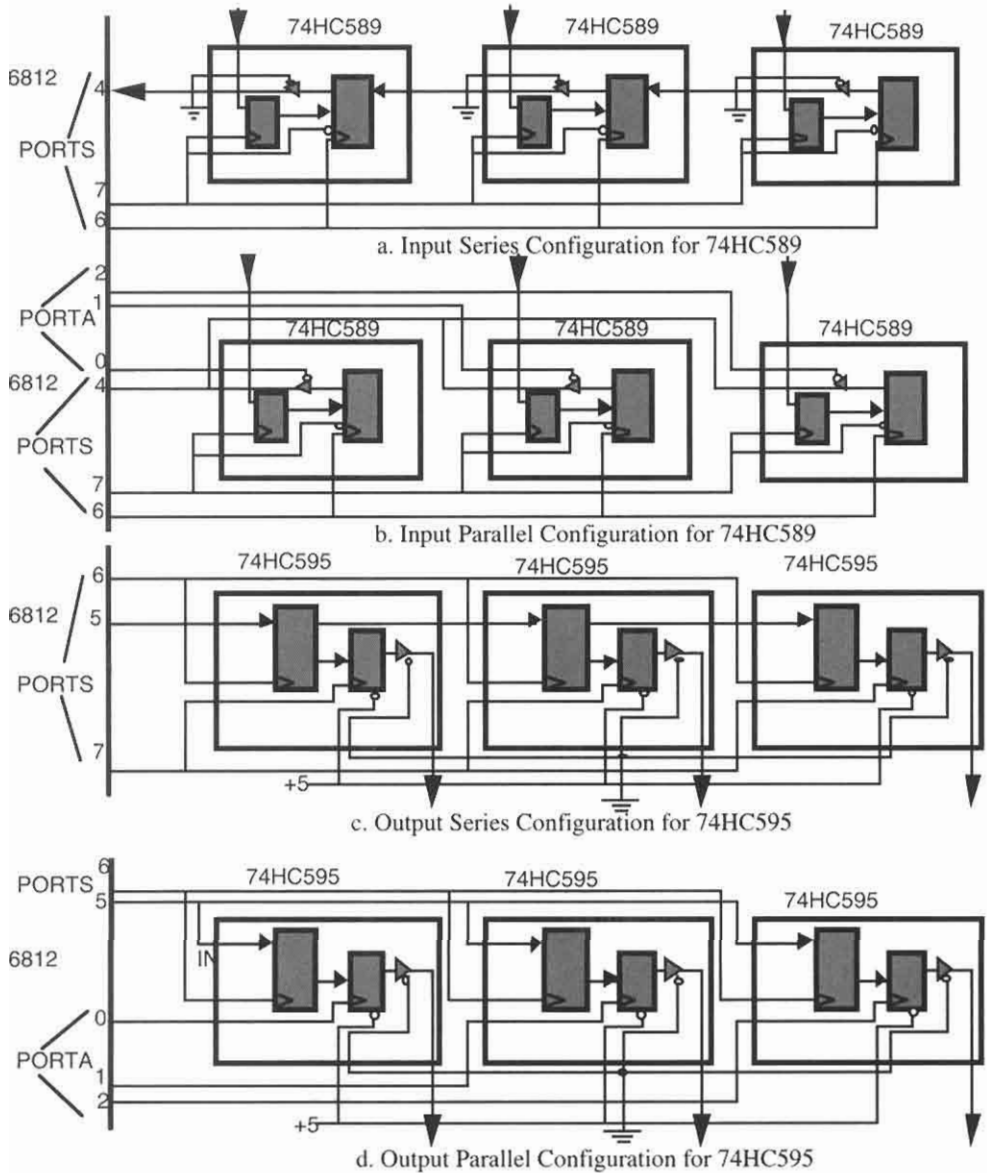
74HC589
74HC589
74HC589
6812
4
PORTS
7
6
a. Input Series Configuration for 74HC589

2
1
PORTA
0
6812
4
PORTS
7
6
74HC589
74HC589
74HC589
b. Input Parallel Configuration for 74HC589

6
6812
5
PORTS
7
74HC595
74HC595
74HC595
+5
c. Output Series Configuration for 74HC595

PORTS
6
5
6812
IN
0
PORTA
1
2
74HC595
74HC595
74HC595
+5
d. Output Parallel Configuration for 74HC595